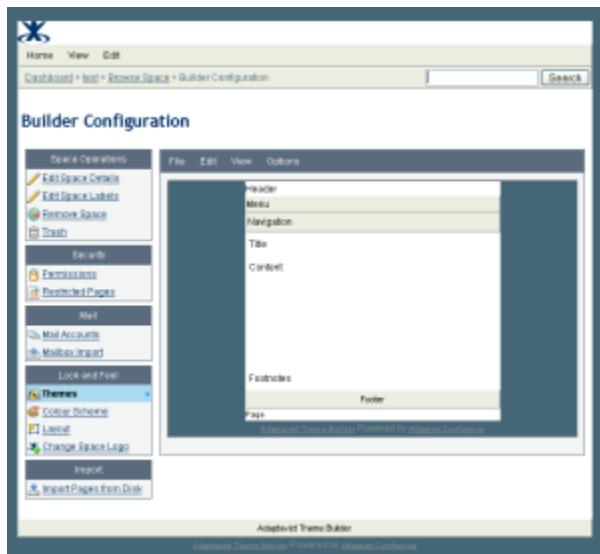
Home View Edit

Dashboard > test > Browse Space > Builder Configuration

Search

Builder Configuration

Space Operations
Edit Space Details
Edit Space Labels
Remove Space
Trash

Security
Permissions
Restricted Pages

Mail
Mail Accounts
Mailbox Import

Look and Feel
Themes
Colour Scheme
Layout
Change Space Logo

Import
Import Pages from Disk

File Edit View Options

Header
Menu
Navigation
Title
Content
Footnotes
Footer
Page

Adaptavist Theme Builder Powered by Atlassian Confluence

Adaptavist Theme Builder

Adaptavist Theme Builder Powered by Atlassian Confluence